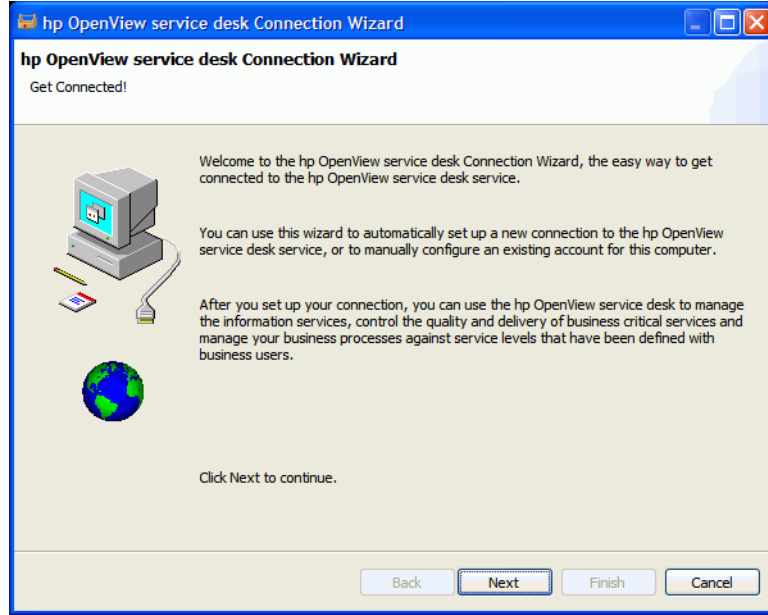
hp OpenView service desk Connection Wizard

hp OpenView service desk Connection Wizard

Get Connected!

Welcome to the hp OpenView service desk Connection Wizard, the easy way to get connected to the hp OpenView service desk service.

You can use this wizard to automatically set up a new connection to the hp OpenView service desk service, or to manually configure an existing account for this computer.

After you set up your connection, you can use the hp OpenView service desk to manage the information services, control the quality and delivery of business critical services and manage your business processes against service levels that have been defined with business users.

Click Next to continue.

Back | Next | Finish | Cancel